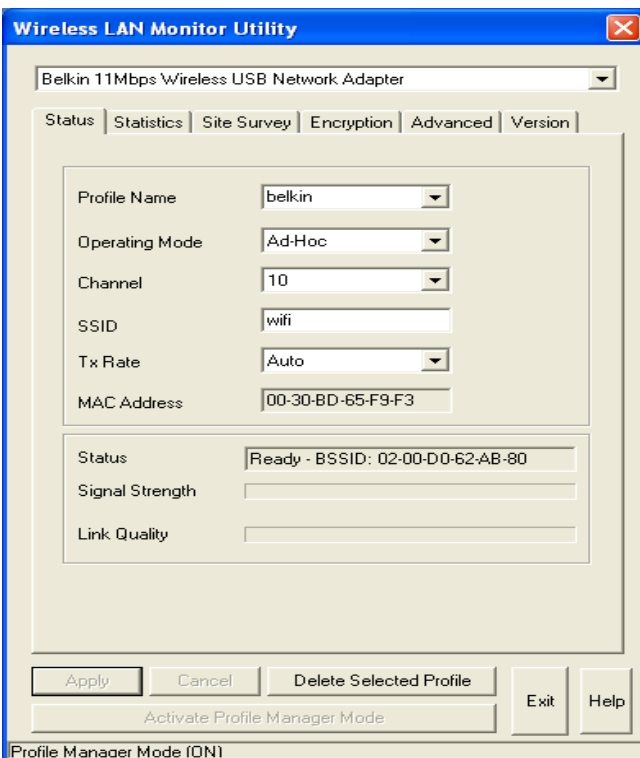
Wireless LAN Monitor Utility

Belkin 11Mbps Wireless USB Network Adapter

Status | Statistics | Site Survey | Encryption | Advanced | Version

Profile Name belkin

Operating Mode Ad-Hoc

Channel 10

SSID wifi

Tx Rate Auto

MAC Address 00-30-BD-65-F9-F3

Status Ready - BSSID: 02-00-D0-62-AB-80

Signal Strength

Link Quality

Apply Cancel Delete Selected Profile Exit Help

Activate Profile Manager Mode

Profile Manager Mode (ON)